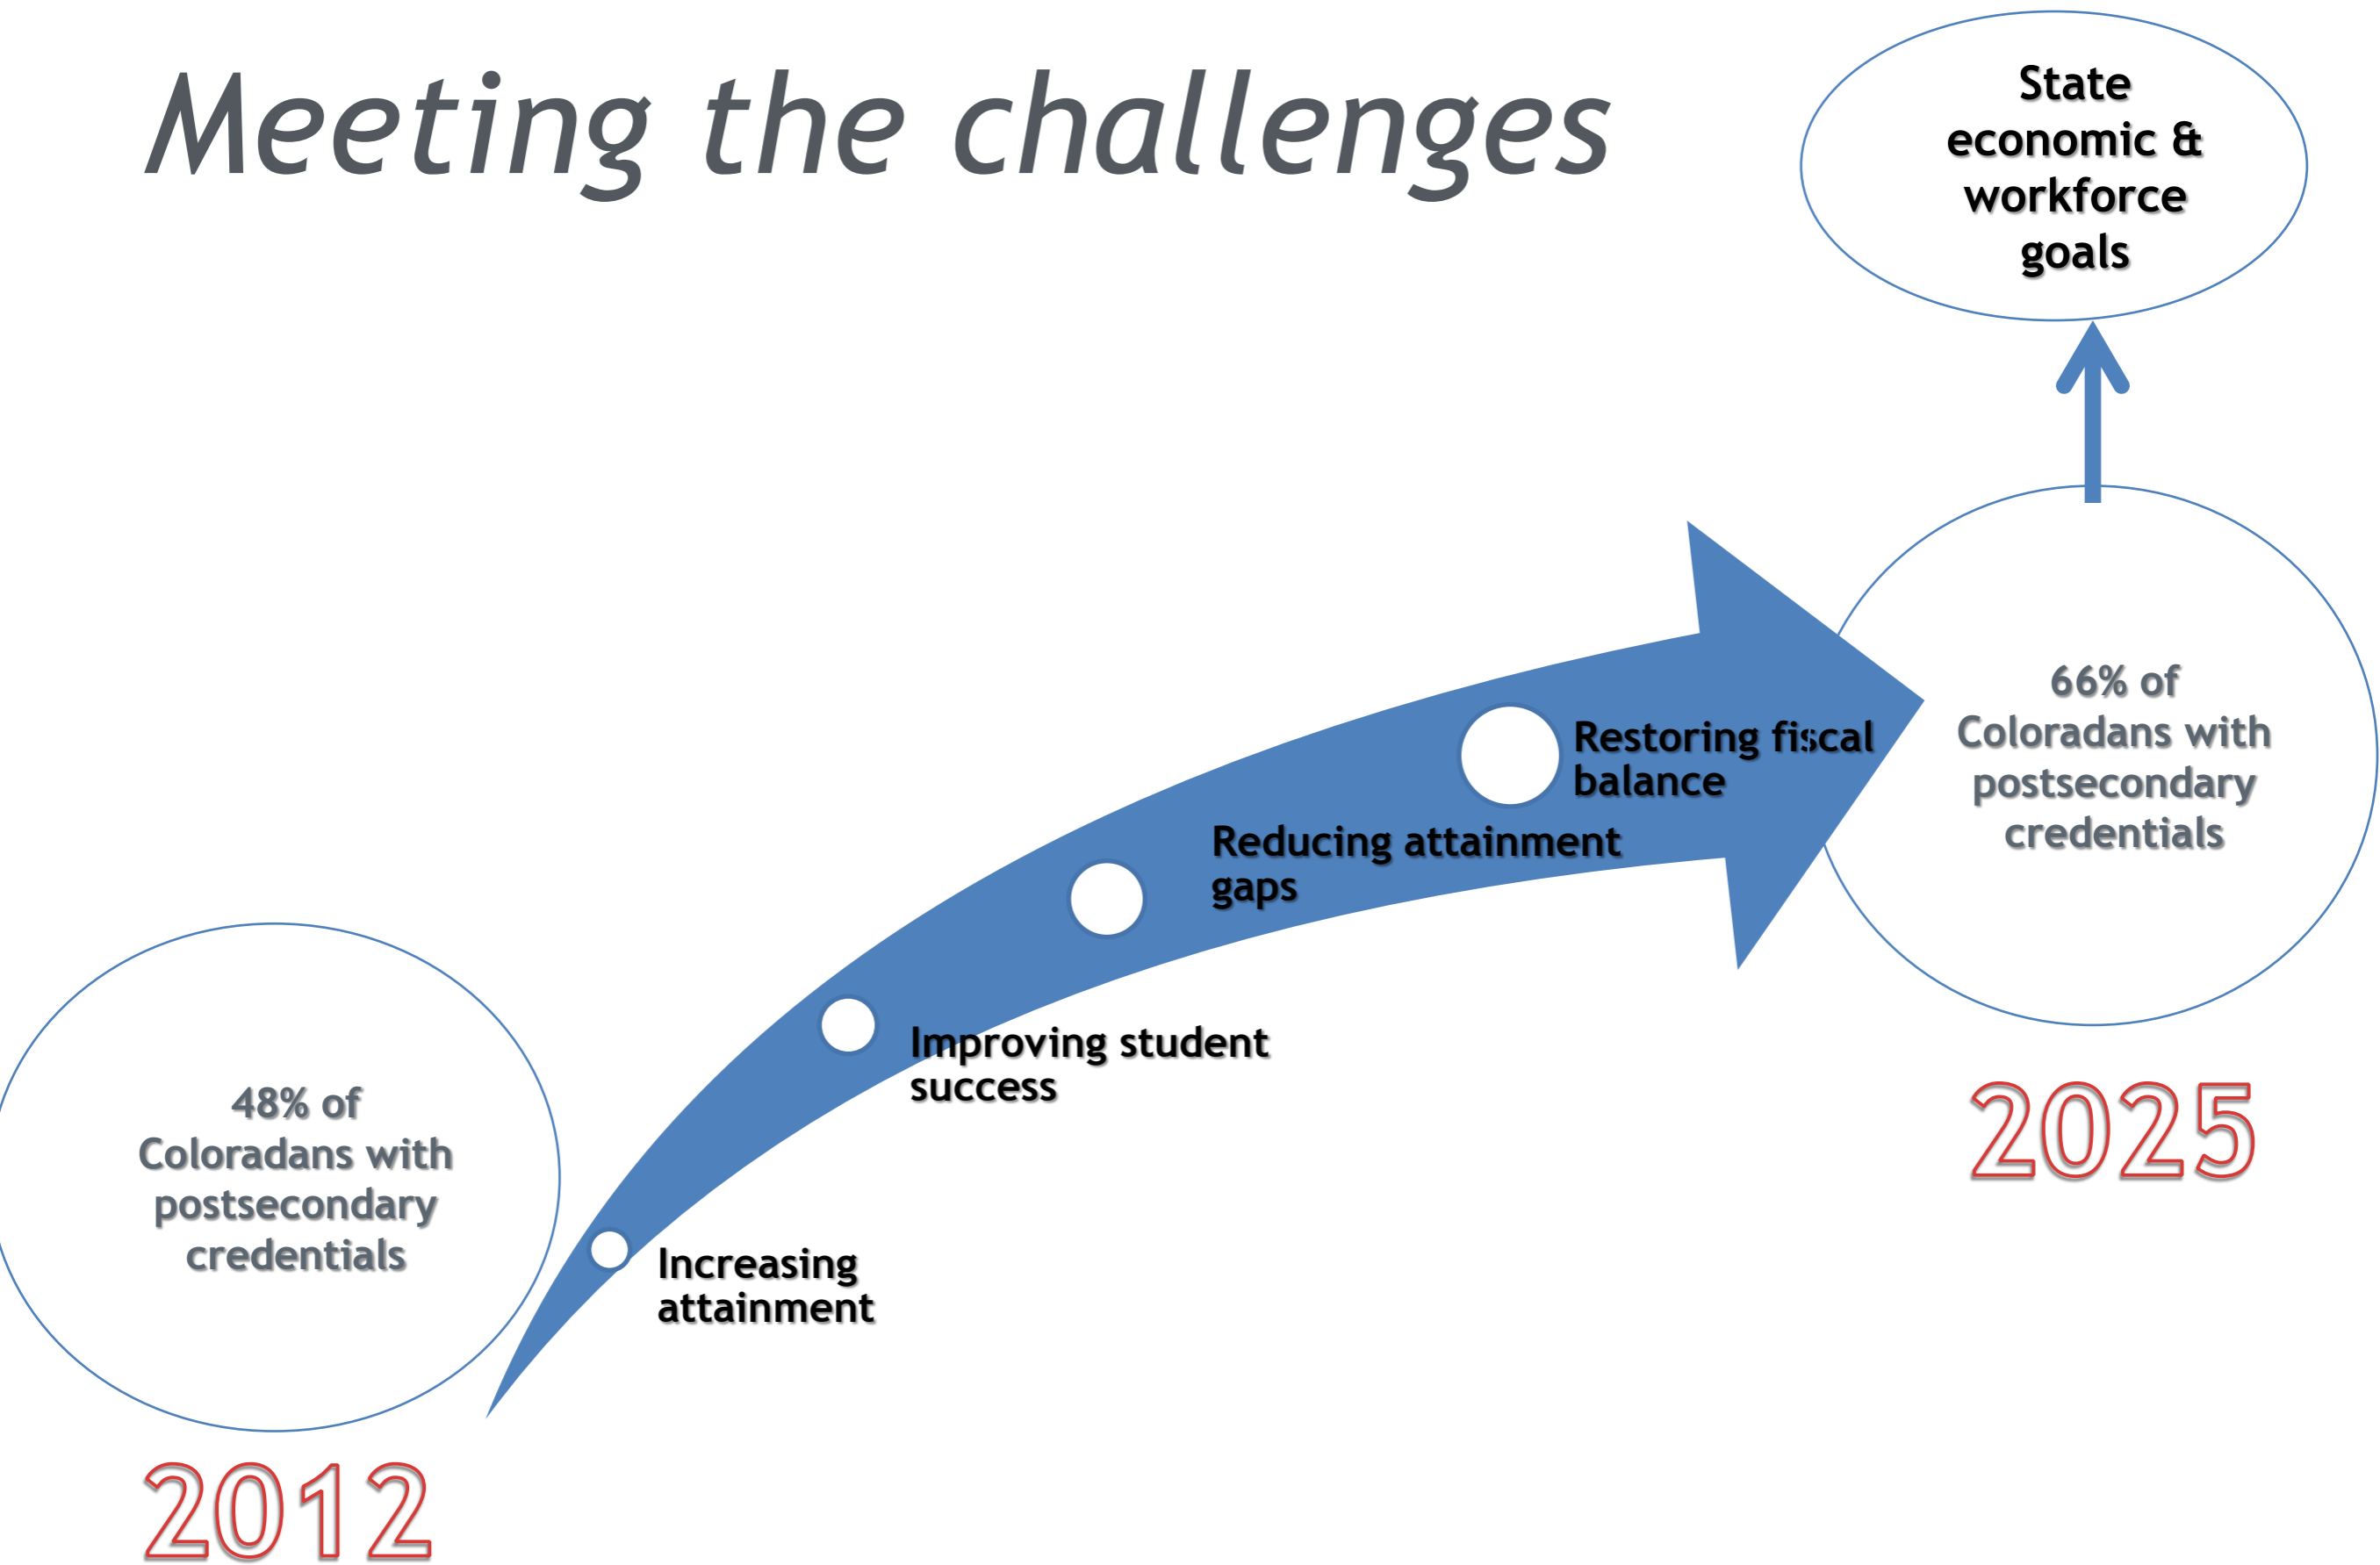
Meeting the challenges

State economic & workforce goals

66% of Coloradans with postsecondary credentials

2025

Restoring fiscal balance

Reducing attainment gaps

Improving student success

Increasing attainment

48% of Coloradans with postsecondary credentials

2012